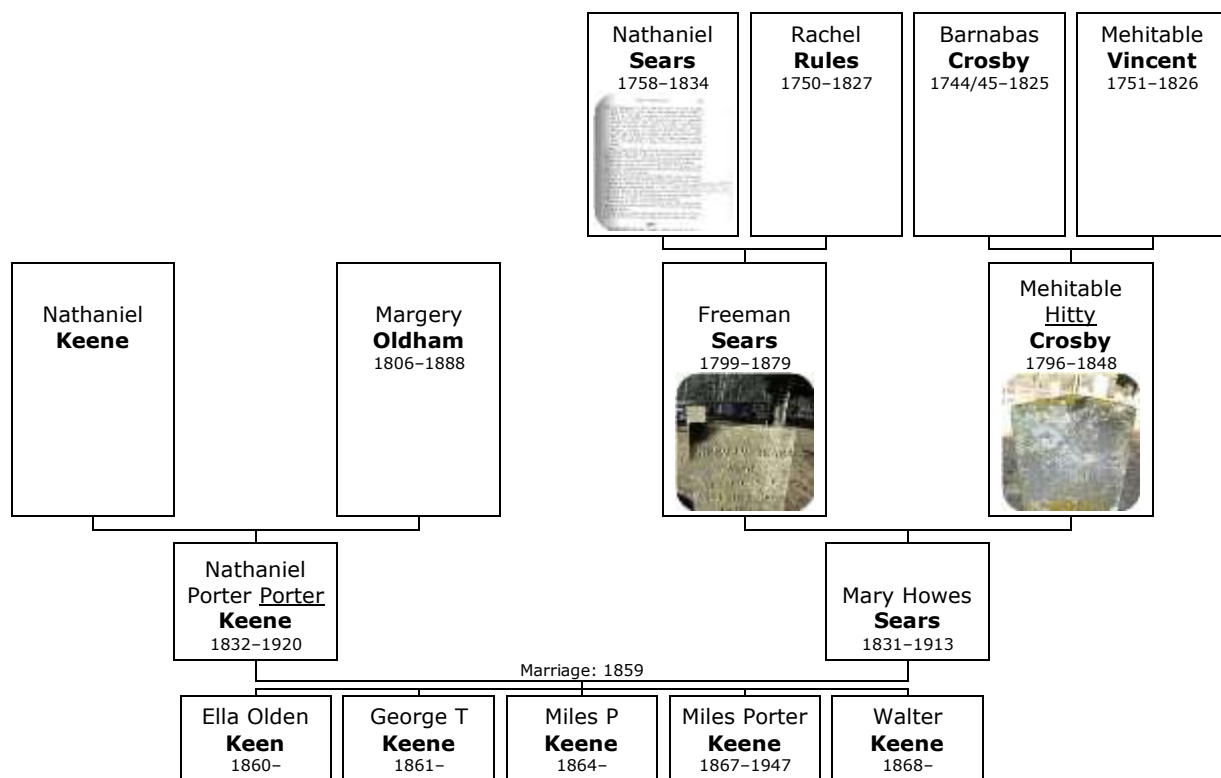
Nathaniel **Sears** 1758–1834

Rachel **Rules** 1750–1827

Barnabas **Crosby** 1744/45–1825

Mehitable **Vincent** 1751–1826

Nathaniel **Keene**

Margery **Oldham** 1806–1888

Freeman **Sears** 1799–1879

Mehitable Hitty **Crosby** 1796–1848

Nathaniel Porter Porter **Keene** 1832–1920

Mary Howes **Sears** 1831–1913

Marriage: 1859

Ella Olden **Keen** 1860–

George T **Keene** 1861–

Miles P **Keene** 1864–

Miles Porter **Keene** 1867–1947

Walter **Keene** 1868–